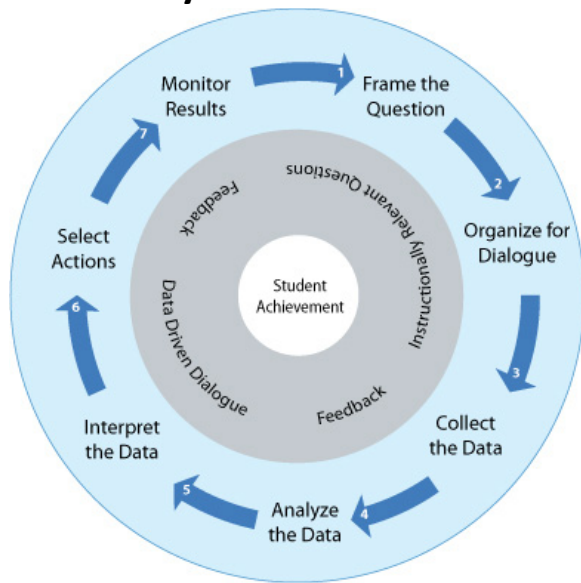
Monitor Results

1

Frame the Question

2

Organize for Dialogue

3

Collect the Data

4

Analyze the Data

5

Interpret the Data

6

Select Actions

7

Instructionally Relevant Questions

Feedback

Data Driven Dialogue

Feedback

Student Achievement